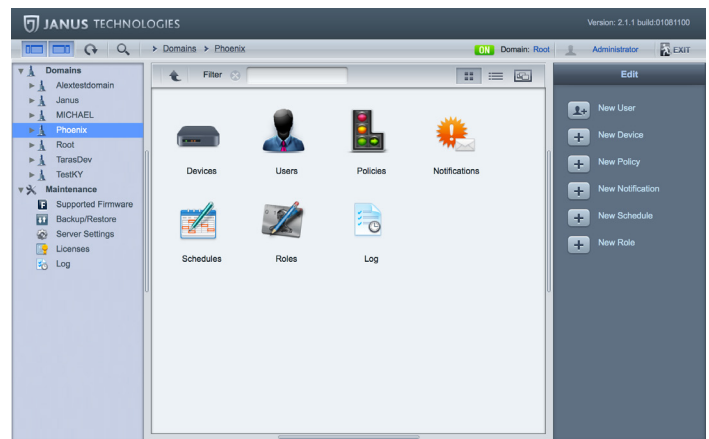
JANUS TECHNOLOGIES

Version: 2.1.1 build:01081100

> Domains > Phoenix

ON Domain: Root

Administrator

EXIT

Domains
Alextestdomain
Janus
MICHAEL
Phoenix
Root
TarasDev
TestKY
Maintenance
Supported Firmware
Backup/Restore
Server Settings
Licenses
Log

Filter

Devices

Users

Policies

Notifications

Schedules

Roles

Log

Edit

New User

New Device

New Policy

New Notification

New Schedule

New Role